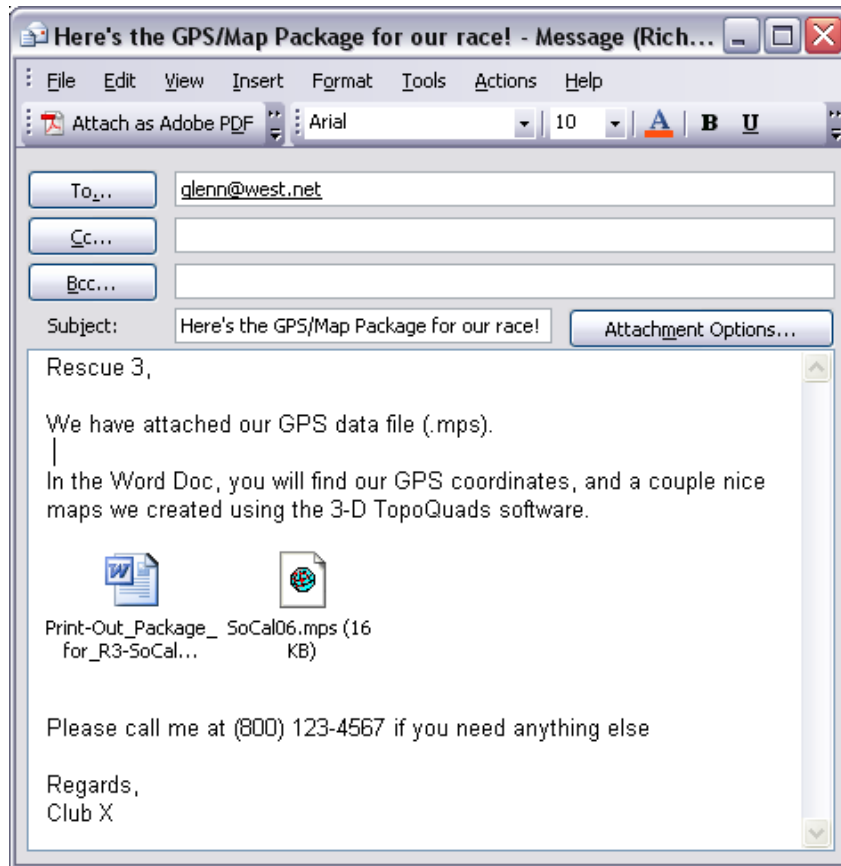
Here's the GPS/Map Package for our race! - Message (Rich...

File Edit View Insert Format Tools Actions Help

Attach as Adobe PDF Arial 10 A B U

To... glenn@west.net

Cc...

Bcc...

Subject: Here's the GPS/Map Package for our race!

Attachment Options...

Rescue 3,

We have attached our GPS data file (.mps).

In the Word Doc, you will find our GPS coordinates, and a couple nice maps we created using the 3-D TopoQuads software.

Print-Out_Package_for_R3-SoCal...

SoCal06.mps (16 KB)

Please call me at (800) 123-4567 if you need anything else

Regards,
Club X